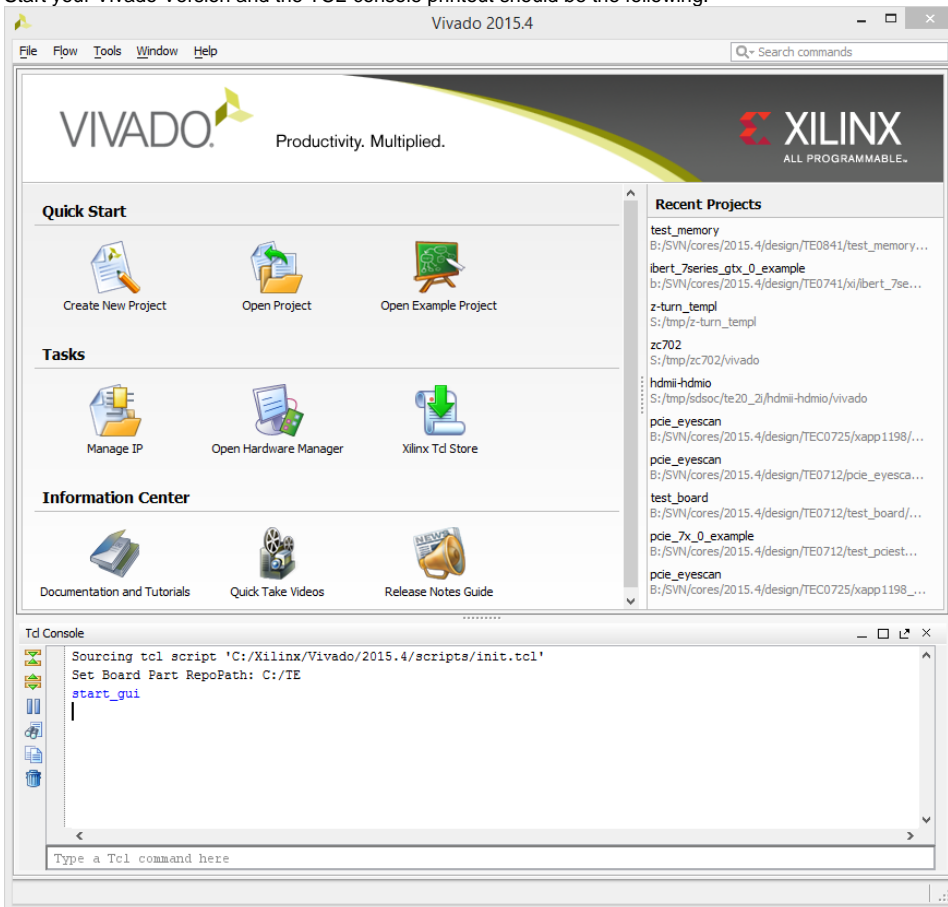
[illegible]

Vivado 2015.4

File Flow Tools Window Help

Search commands

VIVADO. Productivity. Multiplied.

XILINX ALL PROGRAMMABLE.

Quick Start

Create New Project Open Project Open Example Project

Tasks

Manage IP Open Hardware Manager Xilinx Tcl Store

Information Center

Documentation and Tutorials Quick Take Videos Release Notes Guide

Recent Projects

test_memory
B:/SVN/cores/2015.4/design/TE0841/test_memory...

ibert_7series_gtx_0_example
b:/SVN/cores/2015.4/design/TE0741/xi/ibert_7se...

z-turn_templ
S:/tmp/z-turn_templ

zc702
S:/tmp/zc702/vivado

hdmii-hdmio
S:/tmp/sdsoc/te20_2i/hdmii-hdmio/vivado

pcie_eyescan
B:/SVN/cores/2015.4/design/TEC0725/xapp1198/...

pcie_eyescan
B:/SVN/cores/2015.4/design/TE0712/pcie_eyesca...

test_board
B:/SVN/cores/2015.4/design/TE0712/test_board/...

pcie_7x_0_example
B:/SVN/cores/2015.4/design/TE0712/test_pciest...

pcie_eyescan
B:/SVN/cores/2015.4/design/TEC0725/xapp1198_...

Tcl Console

Sourcing tcl script 'C:/Xilinx/Vivado/2015.4/scripts/init.tcl'
Set Board Part RepoPath: C:/TE
start_gui

Type a Tcl command here